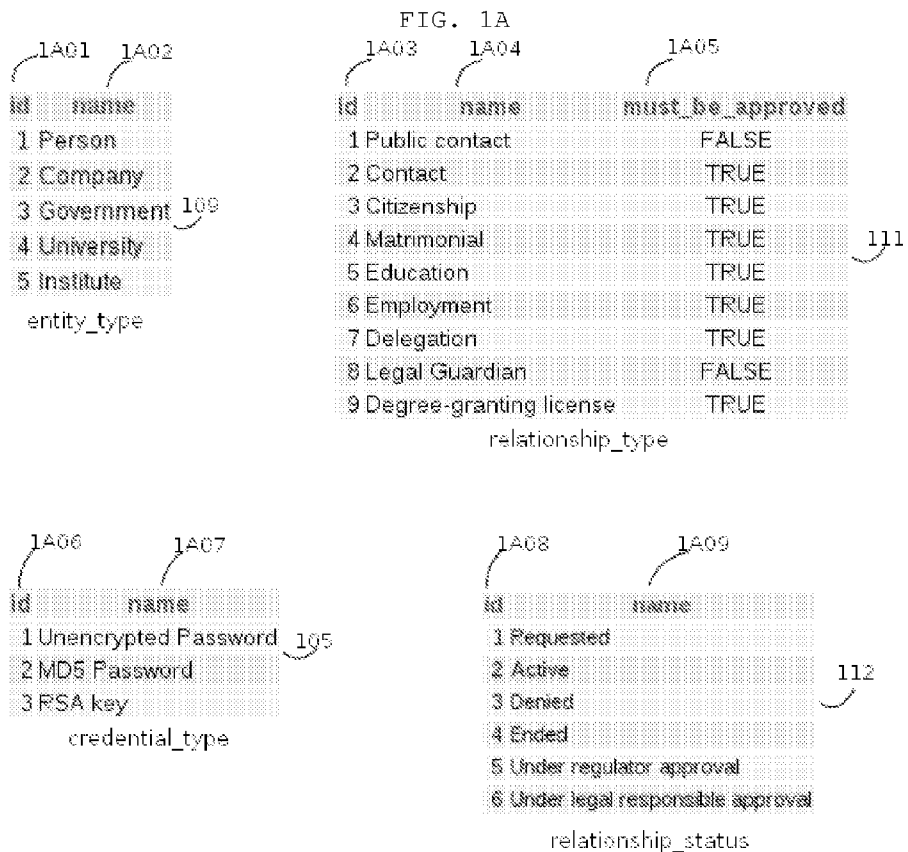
FIG. 1A

1A01 1A02

| id | name |
|---|---|
| 1 | Person |
| 2 | Company |
| 3 | Government |
| 4 | University |
| 5 | Institute |

109

entity_type

1A03 1A04 1A05

| id | name | must_be_approved |
|---|---|---|
| 1 | Public contact | FALSE |
| 2 | Contact | TRUE |
| 3 | Citizenship | TRUE |
| 4 | Matrimonial | TRUE |
| 5 | Education | TRUE |
| 6 | Employment | TRUE |
| 7 | Delegation | TRUE |
| 8 | Legal Guardian | FALSE |
| 9 | Degree-granting license | TRUE |

111

relationship_type

1A06 1A07

| id | name |
|---|---|
| 1 | Unencrypted Password |
| 2 | MD5 Password |
| 3 | RSA key |

105

credential_type

1A08 1A09

| id | name |
|---|---|
| 1 | Requested |
| 2 | Active |
| 3 | Denied |
| 4 | Ended |
| 5 | Under regulator approval |
| 6 | Under legal responsible approval |

112

relationship_status